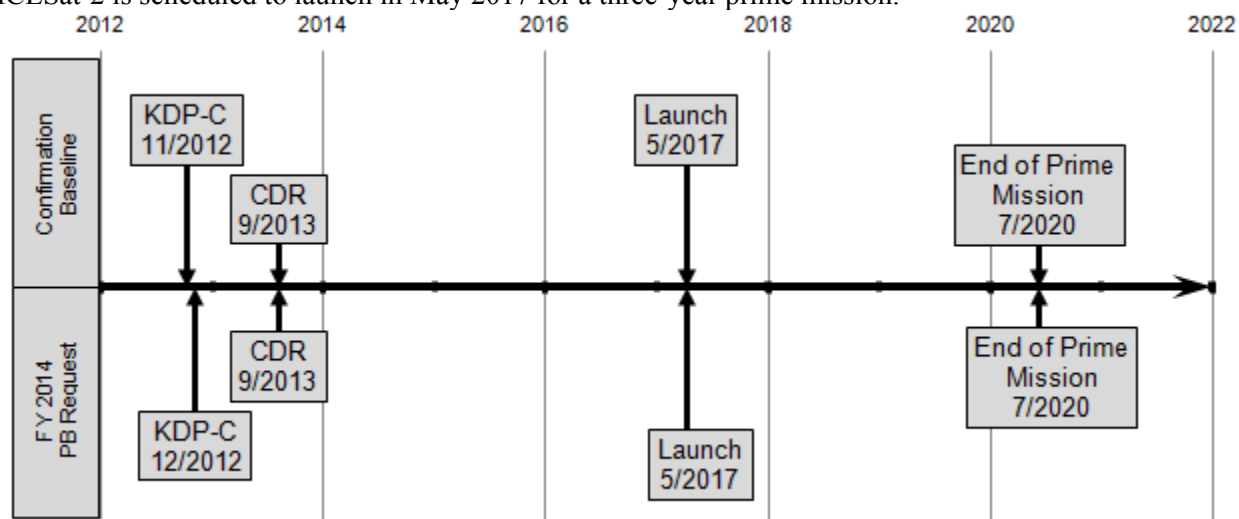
ICESat-2 is scheduled to launch in May 2017 for a three-year prime mission.

2012 2014 2016 2018 2020 2022

Confirmation Baseline

KDP-C 11/2012

CDR 9/2013

Launch 5/2017

End of Prime Mission 7/2020

FY 2014 PB Request

CDR 9/2013

KDP-C 12/2012

Launch 5/2017

End of Prime Mission 7/2020